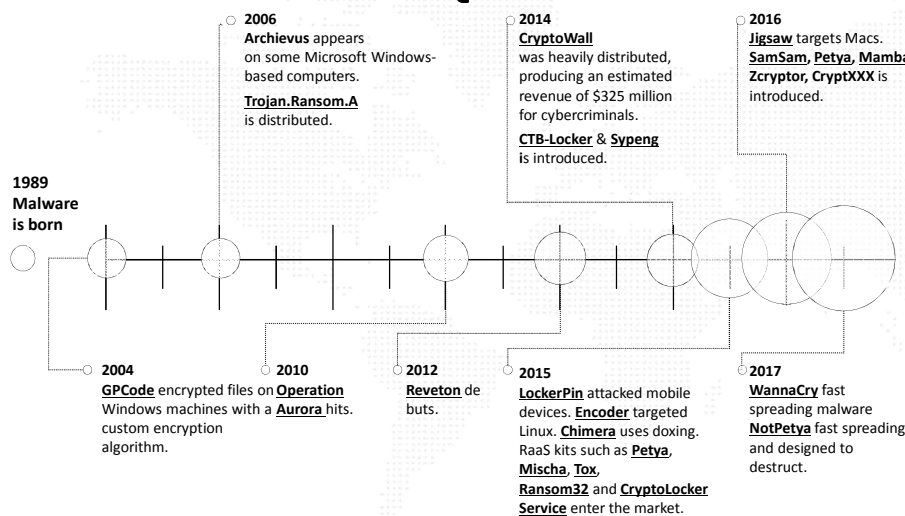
2006
**Archievus** appears on some Microsoft Windows-based computers.

**Trojan.Ransom.A** is distributed.

2014
**CryptoWall** was heavily distributed, producing an estimated revenue of $325 million for cybercriminals.

**CTB-Locker** & **Sypeng** is introduced.

2016
**Jigsaw** targets Macs.
**SamSam, Petya, Mamba**
**Zcryptor, CryptXXX** is introduced.

1989
Malware is born

2004
**GPCode** encrypted files on Windows machines with a custom encryption algorithm.

2010
**Operation Aurora** hits.

2012
**Reveton** de buts.

2015
**LockerPin** attacked mobile devices. **Encoder** targeted Linux. **Chimera** uses doxing. RaaS kits such as **Petya**, **Mischa**, **Tox**, **Ransom32** and **CryptoLocker Service** enter the market.

2017
**WannaCry** fast spreading malware
**NotPetya** fast spreading and designed to destruct.